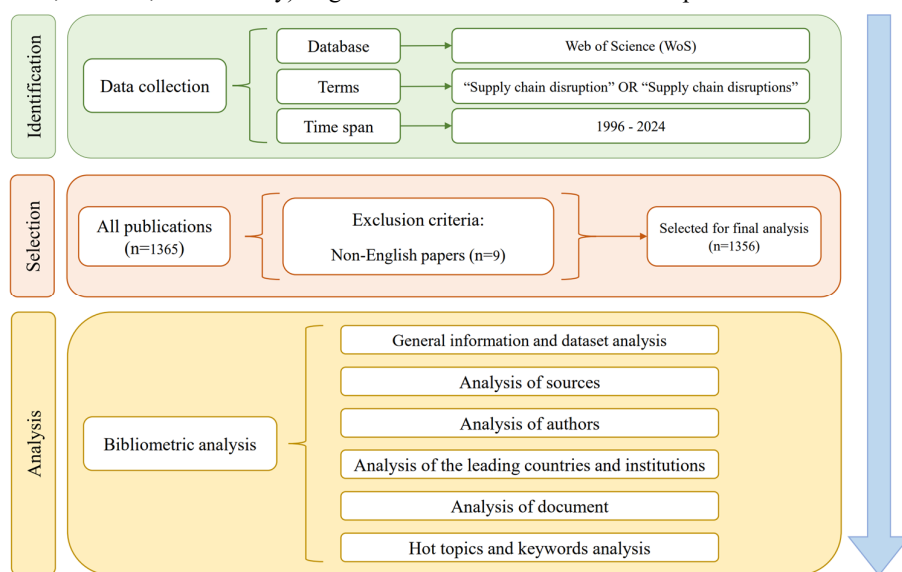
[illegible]

Identification

Data collection

Database

Web of Science (WoS)

Terms

"Supply chain disruption" OR "Supply chain disruptions"

Time span

1996 - 2024

Selection

All publications (n=1365)

Exclusion criteria:

Non-English papers (n=9)

Selected for final analysis (n=1356)

Analysis

Bibliometric analysis

General information and dataset analysis

Analysis of sources

Analysis of authors

Analysis of the leading countries and institutions

Analysis of document

Hot topics and keywords analysis